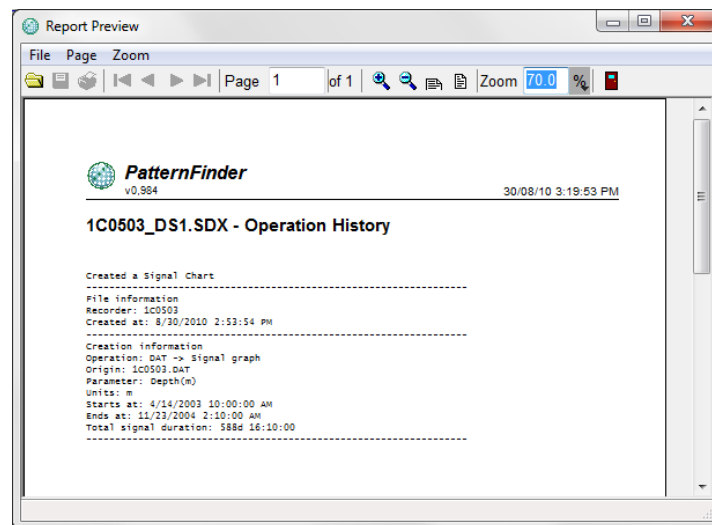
Report Preview

File Page Zoom

Page 1 of 1 Zoom 70.0 %

PatternFinder
v0.984
30/08/10 3:19:53 PM

1C0503_DS1.SDX - Operation History

Created a Signal Chart
------------------------------------------------------------
File information
Recorder: 1C0503
Created at: 8/30/2010 2:53:54 PM
------------------------------------------------------------
Creation information
Operation: DAT -> Signal graph
Origin: 1C0503.DAT
Parameter: Depth(m)
Units: m
Starts at: 4/14/2003 10:00:00 AM
Ends at: 11/23/2004 2:10:00 AM
Total signal duration: 588d 16:10:00
------------------------------------------------------------